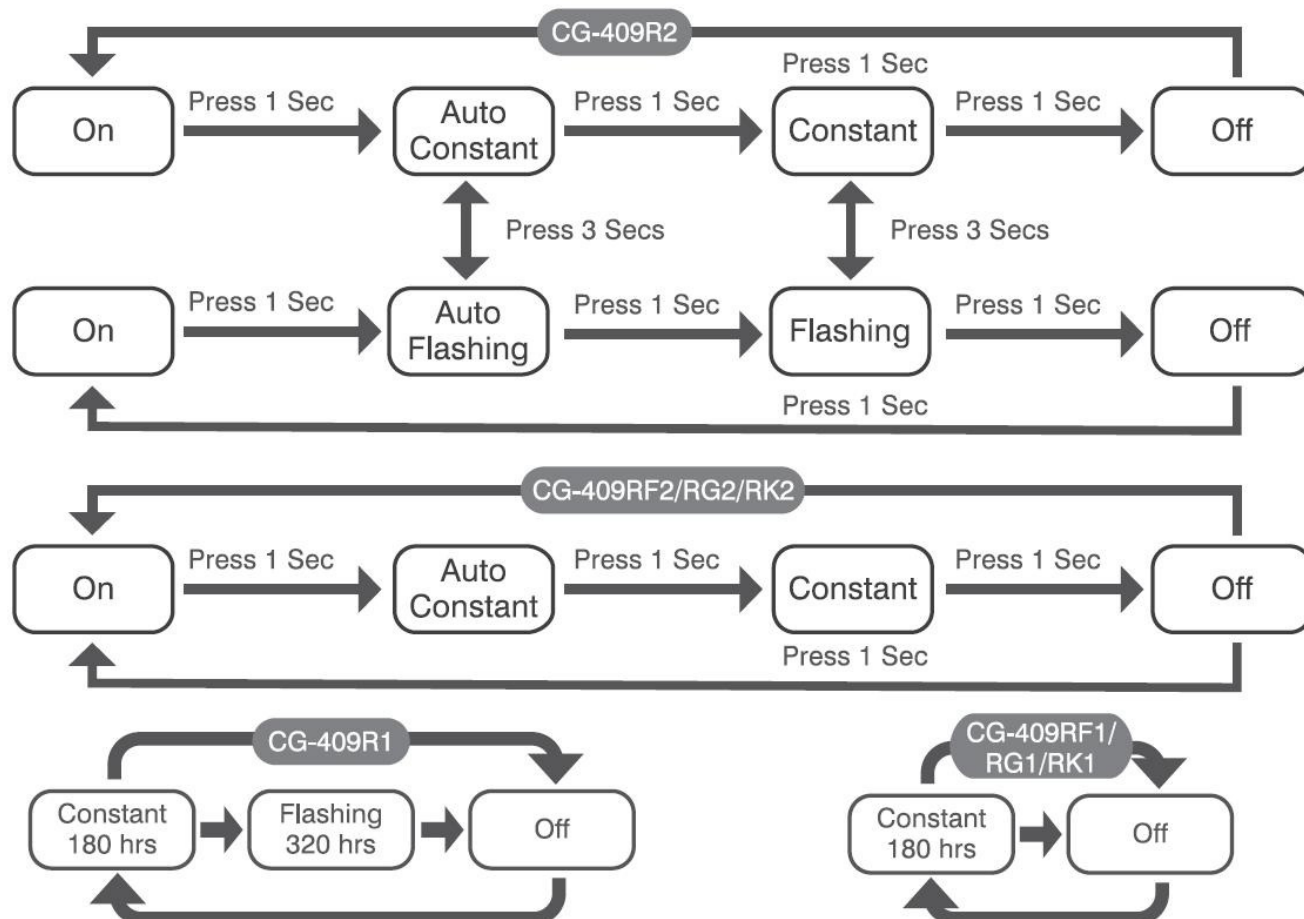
CG-409R2

Press 1 Sec

On
Press 1 Sec
Auto Constant
Press 1 Sec
Constant
Press 1 Sec
Off

Press 3 Secs
Press 3 Secs

On
Press 1 Sec
Auto Flashing
Press 1 Sec
Flashing
Press 1 Sec
Off

Press 1 Sec

CG-409RF2/RG2/RK2

On
Press 1 Sec
Auto Constant
Press 1 Sec
Constant
Press 1 Sec
Off

Press 1 Sec

CG-409R1

Constant 180 hrs
Flashing 320 hrs
Off

CG-409RF1/RG1/RK1

Constant 180 hrs
Off